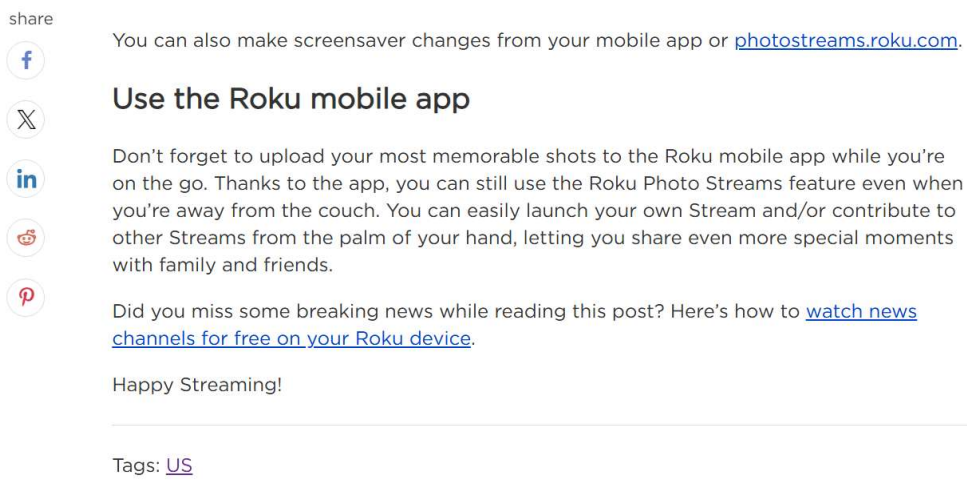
share

You can also make screensaver changes from your mobile app or photostreams.roku.com.

Use the Roku mobile app

Don't forget to upload your most memorable shots to the Roku mobile app while you're on the go. Thanks to the app, you can still use the Roku Photo Streams feature even when you're away from the couch. You can easily launch your own Stream and/or contribute to other Streams from the palm of your hand, letting you share even more special moments with family and friends.

Did you miss some breaking news while reading this post? Here's how to watch news channels for free on your Roku device.

Happy Streaming!

Tags: US